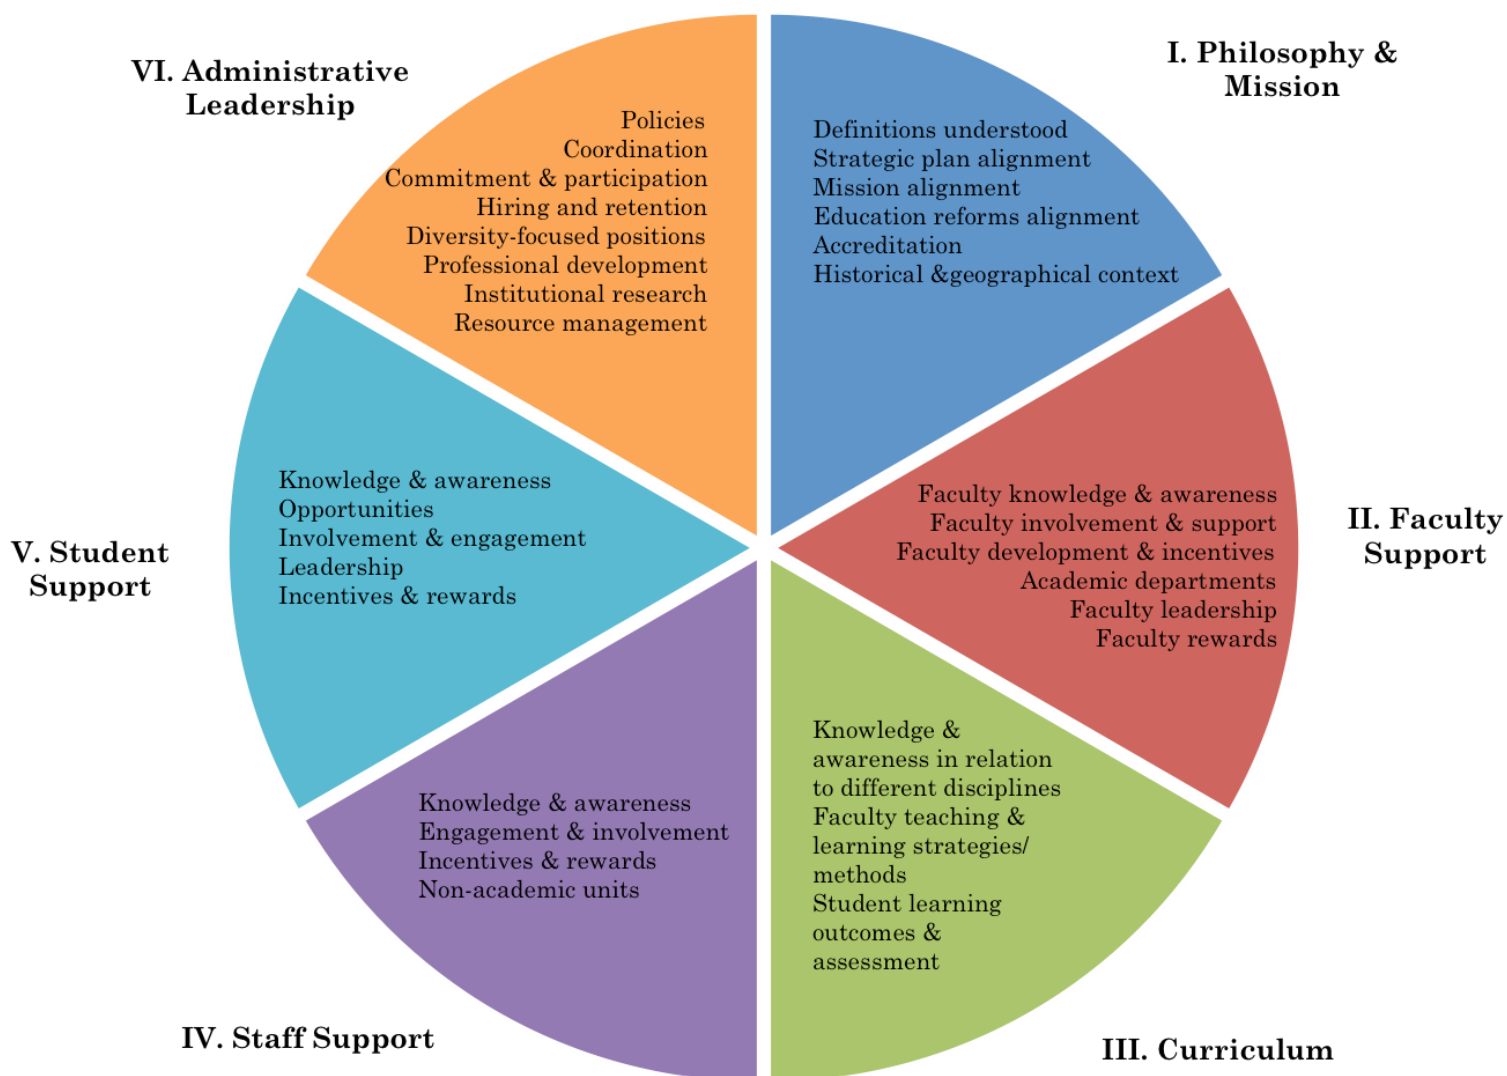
I. Philosophy & Mission

Definitions understood
Strategic plan alignment
Mission alignment
Education reforms alignment
Accreditation
Historical &geographical context

II. Faculty Support

Faculty knowledge & awareness
Faculty involvement & support
Faculty development & incentives
Academic departments
Faculty leadership
Faculty rewards

III. Curriculum

Knowledge & awareness in relation to different disciplines
Faculty teaching & learning strategies/ methods
Student learning outcomes & assessment

IV. Staff Support

Knowledge & awareness
Engagement & involvement
Incentives & rewards
Non-academic units

V. Student Support

Knowledge & awareness
Opportunities
Involvement & engagement
Leadership
Incentives & rewards

VI. Administrative Leadership

Policies
Coordination
Commitment & participation
Hiring and retention
Diversity-focused positions
Professional development
Institutional research
Resource management